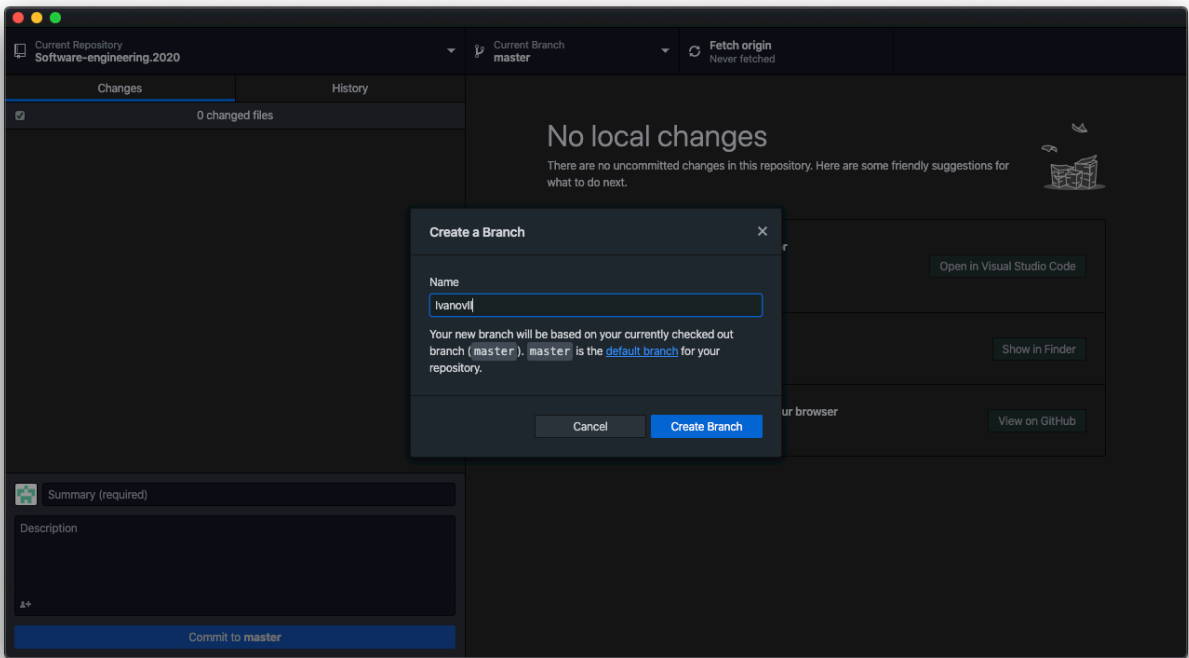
Current Repository
Software-engineering.2020

Current Branch
master

Fetch origin
Never fetched

Changes

History

0 changed files

No local changes

There are no uncommitted changes in this repository. Here are some friendly suggestions for what to do next.

r

Open in Visual Studio Code

Show in Finder

ur browser

View on GitHub

Create a Branch

Name

IvanovII

Your new branch will be based on your currently checked out branch (master). master is the default branch for your repository.

Cancel

Create Branch

Summary (required)

Description

Commit to master